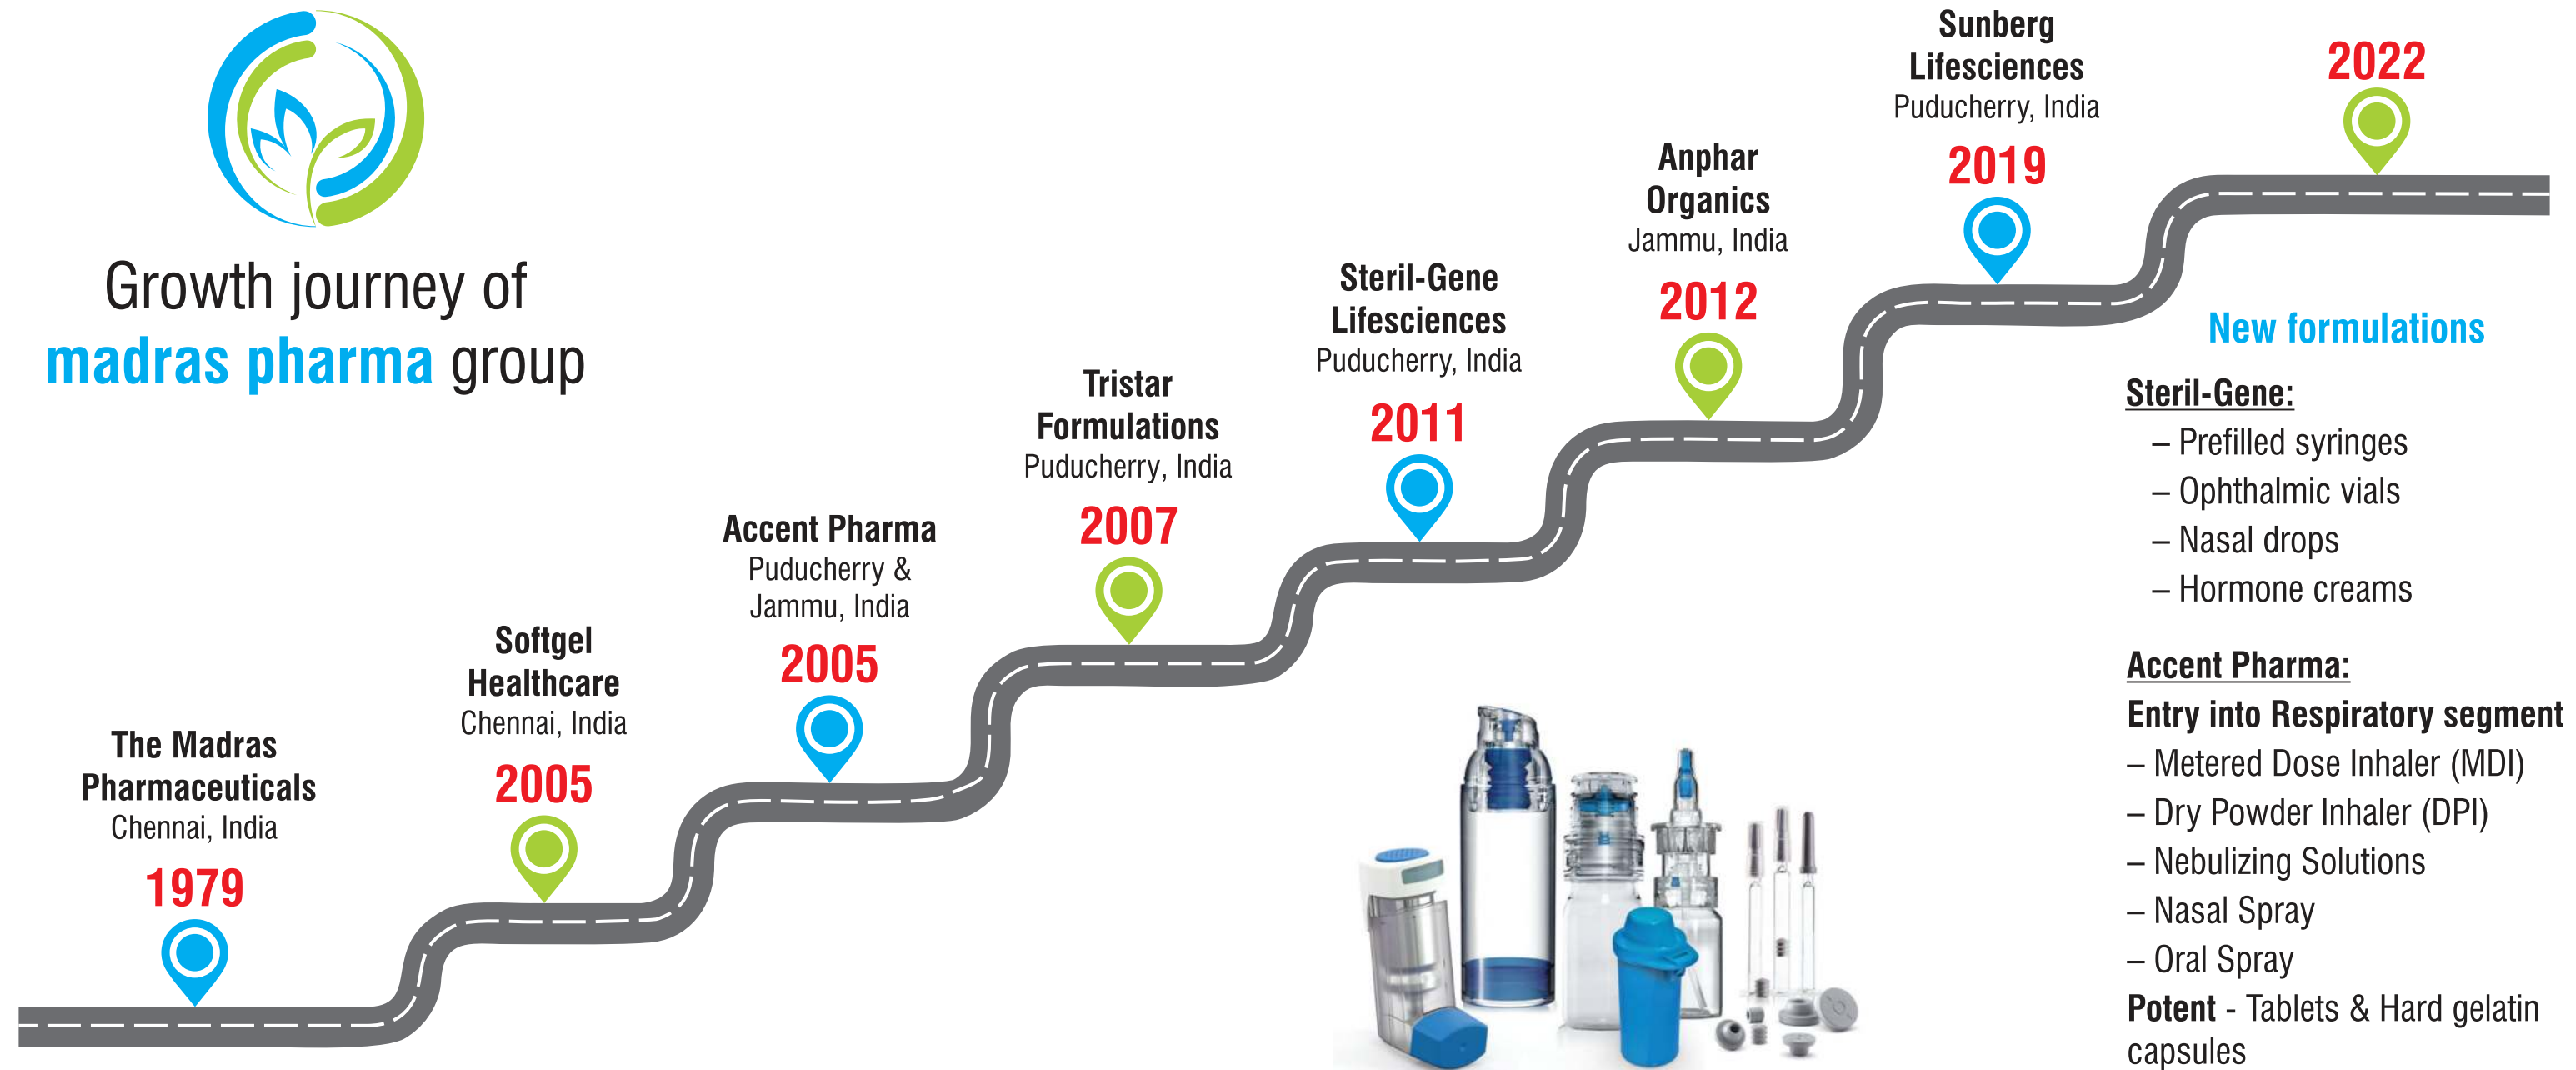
Growth journey of
madras pharma group

The Madras Pharmaceuticals
Chennai, India
1979

Softgel Healthcare
Chennai, India
2005

Accent Pharma
Puducherry & Jammu, India
2005

Tristar Formulations
Puducherry, India
2007

Steril-Gene Lifesciences
Puducherry, India
2011

Anphar Organics
Jammu, India
2012

Sunberg Lifesciences
Puducherry, India
2019

2022

New formulations

Steril-Gene:
– Prefilled syringes
– Ophthalmic vials
– Nasal drops
– Hormone creams

Accent Pharma:
Entry into Respiratory segment
– Metered Dose Inhaler (MDI)
– Dry Powder Inhaler (DPI)
– Nebulizing Solutions
– Nasal Spray
– Oral Spray
Potent - Tablets & Hard gelatin capsules